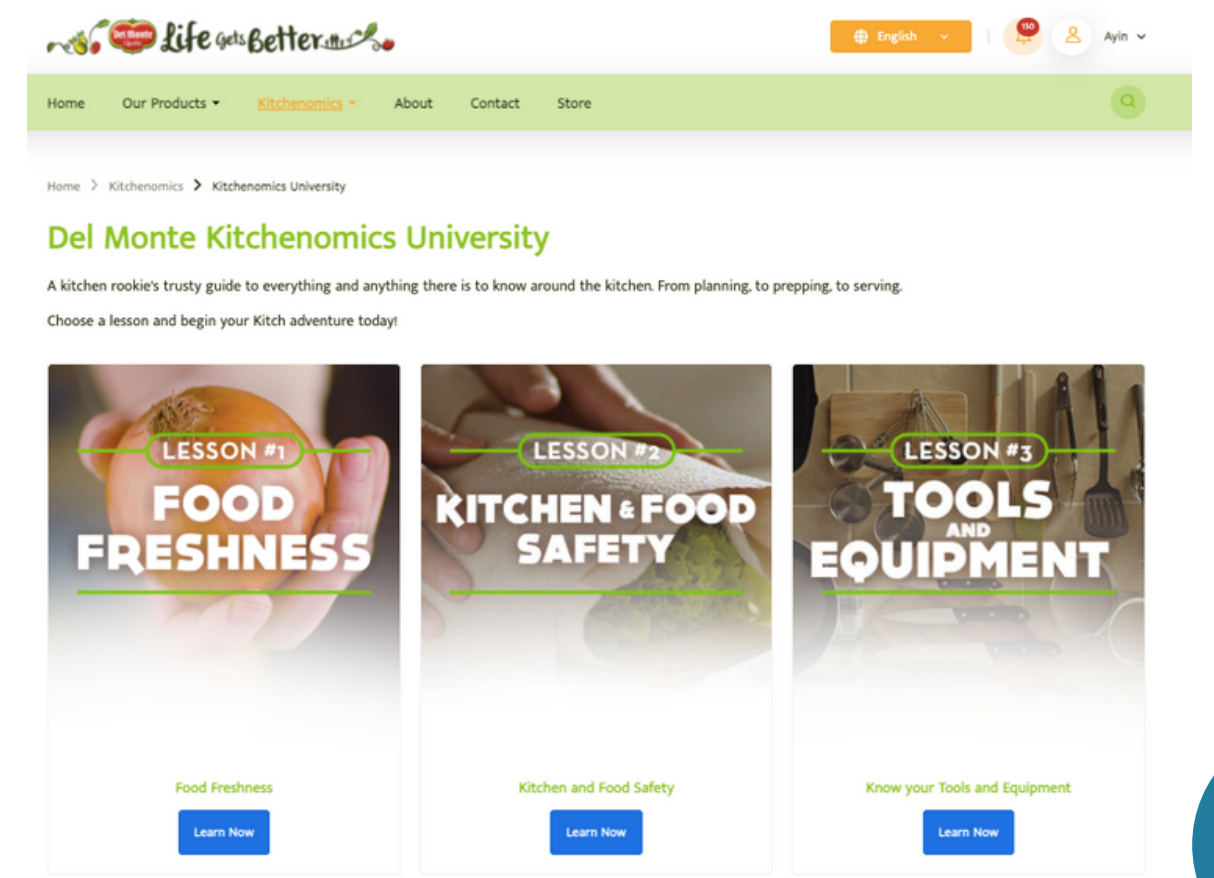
Del Monte Quality Life Gets Better

English

150

Ayin

Home Our Products Kitchenomics About Contact Store

Home > Kitchenomics > Kitchenomics University

Del Monte Kitchenomics University

A kitchen rookie's trusty guide to everything and anything there is to know around the kitchen. From planning, to prepping, to serving.

Choose a lesson and begin your Kitch adventure today!

LESSON #1
FOOD FRESHNESS

Food Freshness

Learn Now

LESSON #2
KITCHEN & FOOD SAFETY

Kitchen and Food Safety

Learn Now

LESSON #3
TOOLS AND EQUIPMENT

Know your Tools and Equipment

Learn Now